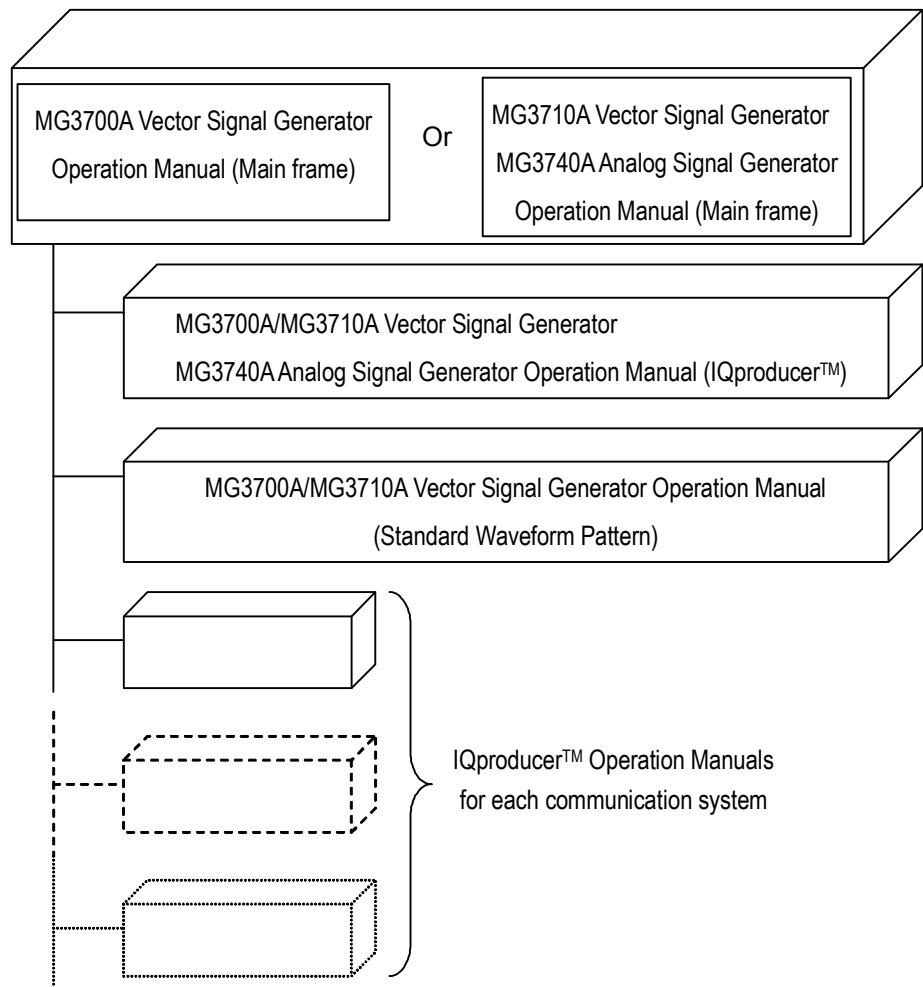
MG3700A Vector Signal Generator Operation Manual (Main frame)

Or

MG3710A Vector Signal Generator
MG3740A Analog Signal Generator
Operation Manual (Main frame)

MG3700A/MG3710A Vector Signal Generator
MG3740A Analog Signal Generator Operation Manual (IQproducer$^{TM}$)

MG3700A/MG3710A Vector Signal Generator Operation Manual
(Standard Waveform Pattern)

IQproducer$^{TM}$ Operation Manuals for each communication system